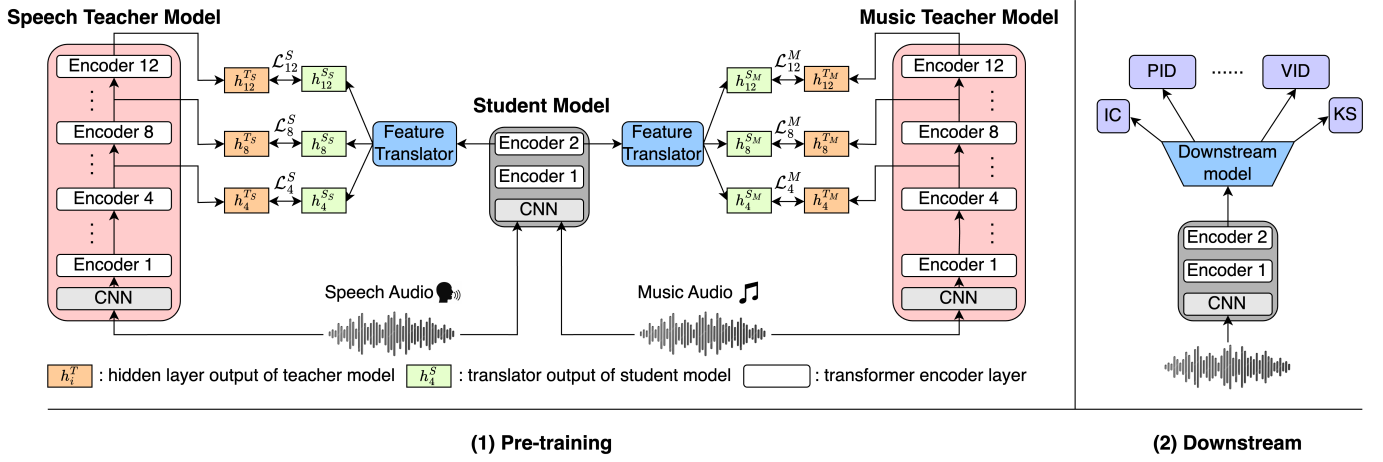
Speech Teacher Model

Encoder 12
⋮
Encoder 8
⋮
Encoder 4
⋮
Encoder 1
CNN

$h_{12}^{T_S}$ $\mathcal{L}_{12}^{S}$ $h_{12}^{S_S}$
$h_{8}^{T_S}$ $\mathcal{L}_{8}^{S}$ $h_{8}^{S_S}$
$h_{4}^{T_S}$ $\mathcal{L}_{4}^{S}$ $h_{4}^{S_S}$

Feature Translator

Student Model

Encoder 2
Encoder 1
CNN

Feature Translator

$h_{12}^{S_M}$ $\mathcal{L}_{12}^{M}$ $h_{12}^{T_M}$
$h_{8}^{S_M}$ $\mathcal{L}_{8}^{M}$ $h_{8}^{T_M}$
$h_{4}^{S_M}$ $\mathcal{L}_{4}^{M}$ $h_{4}^{T_M}$

Music Teacher Model

Encoder 12
⋮
Encoder 8
⋮
Encoder 4
⋮
Encoder 1
CNN

Speech Audio

Music Audio

$h_i^T$ : hidden layer output of teacher model $h_4^S$ : translator output of student model : transformer encoder layer

(1) Pre-training

PID ...... VID
IC KS
Downstream model
Encoder 2
Encoder 1
CNN

(2) Downstream